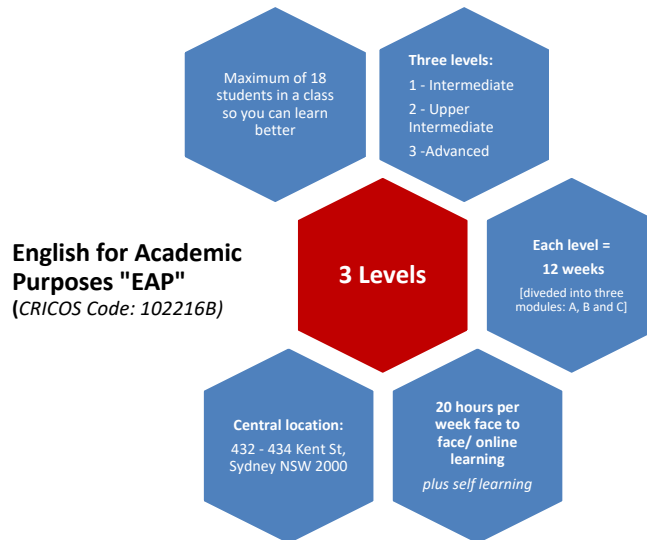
Maximum of 18 students in a class so you can learn better

Three levels:
1 - Intermediate
2 - Upper Intermediate
3 -Advanced

English for Academic Purposes "EAP"
(CRICOS Code: 102216B)

3 Levels

Each level =
12 weeks
[diveded into three modules: A, B and C]

Central location:
432 - 434 Kent St, Sydney NSW 2000

20 hours per week face to face/ online learning
plus self learning